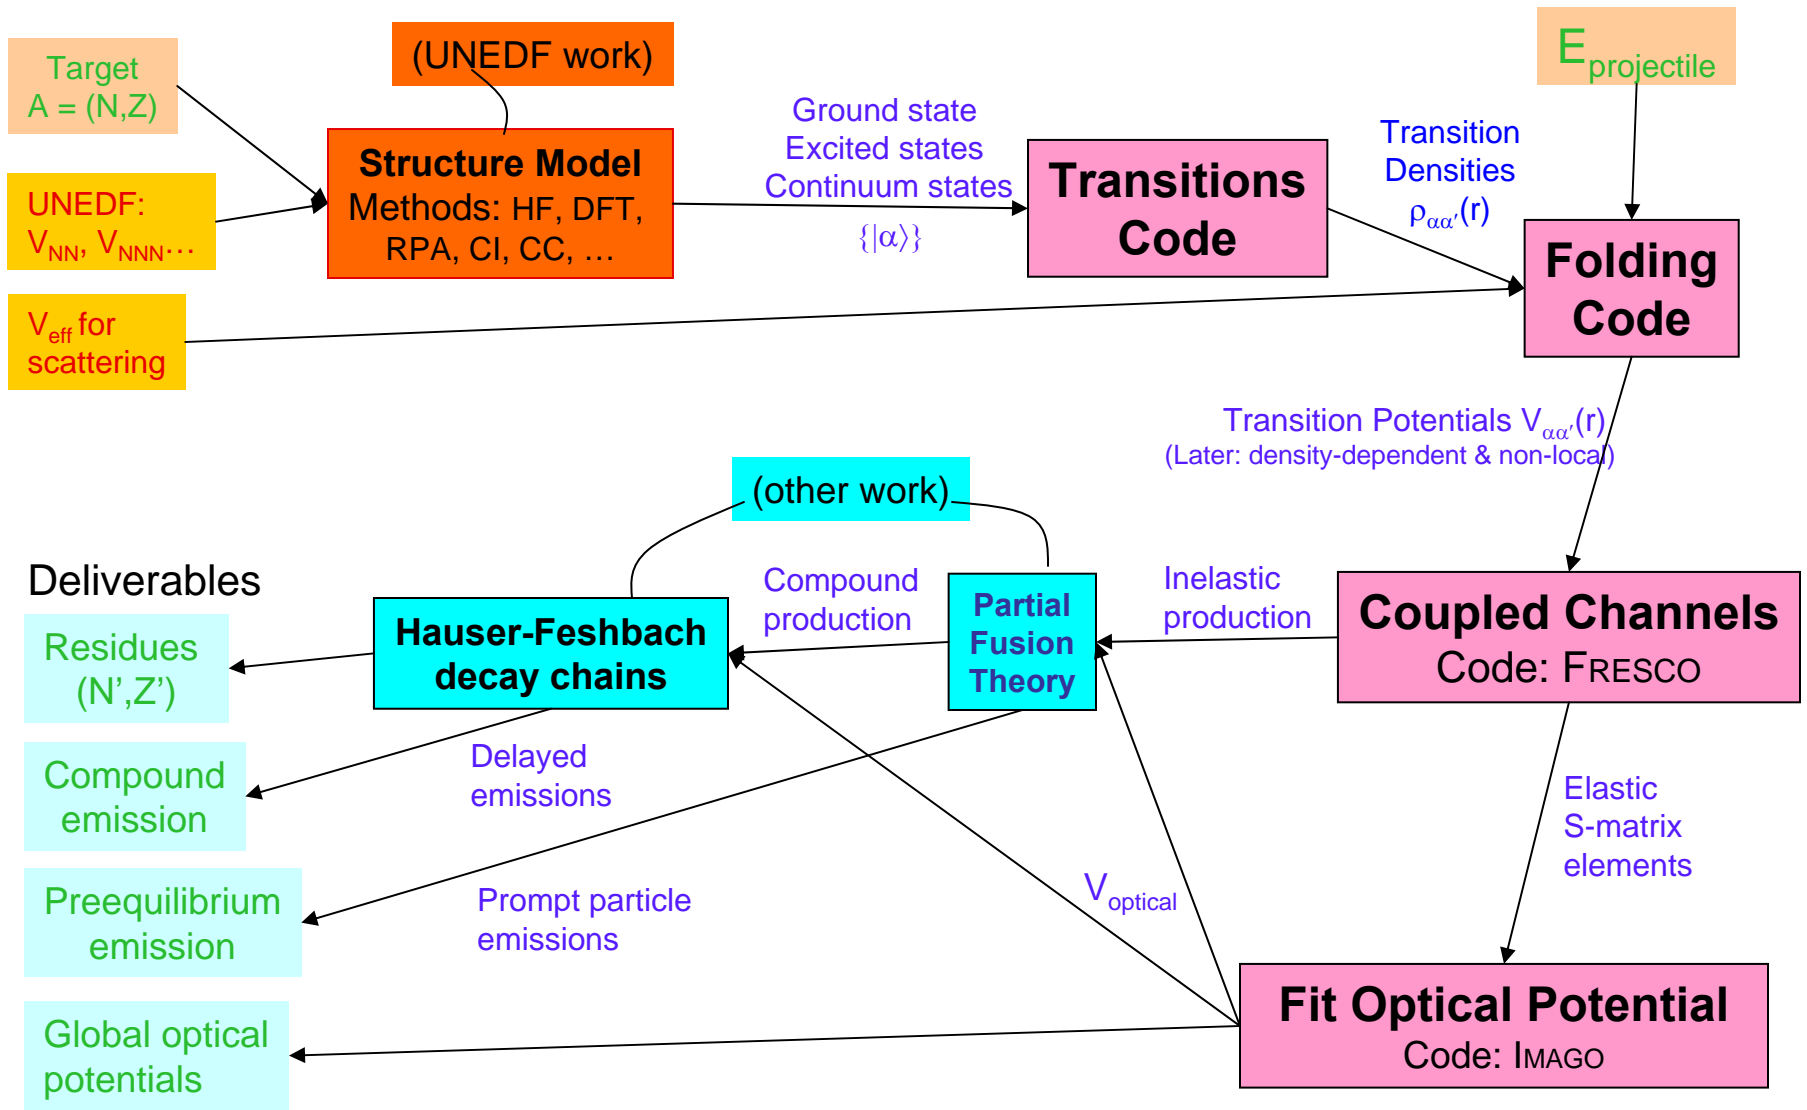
Target
A = (N,Z)

(UNEDF work)

Structure Model
Methods: HF, DFT, RPA, CI, CC, …

UNEDF:
$V_{NN}$, $V_{NNN}$…

$V_{eff}$ for scattering

Ground state
Excited states
Continuum states
$\{|\alpha\rangle\}$

Transitions Code

Transition Densities
$\rho_{\alpha\alpha'}(r)$

$E_{projectile}$

Folding Code

Transition Potentials $V_{\alpha\alpha'}(r)$
(Later: density-dependent & non-local)

(other work)

Deliverables

Residues
(N',Z')

Hauser-Feshbach decay chains

Compound production

Partial Fusion Theory

Inelastic production

Coupled Channels
Code: FRESCO

Compound emission

Delayed emissions

Preequilibrium emission

Prompt particle emissions

$V_{optical}$

Elastic
S-matrix
elements

Global optical potentials

Fit Optical Potential
Code: IMAGO